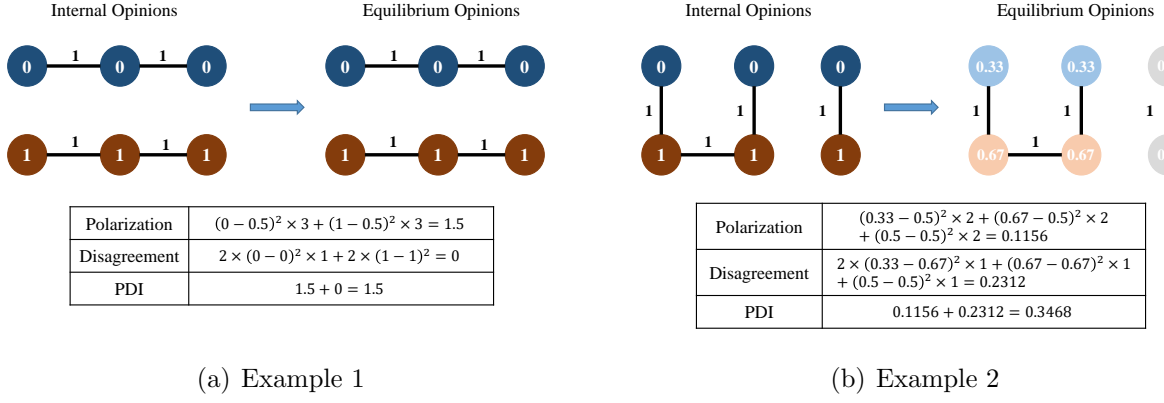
Internal Opinions

0 1 0 1 0

1 1 1 1 1

Equilibrium Opinions

0 1 0 1 0

1 1 1 1 1

| Polarization | $(0-0.5)^2 \times 3 + (1-0.5)^2 \times 3 = 1.5$ |
|---|---|
| Disagreement | $2 \times (0-0)^2 \times 1 + 2 \times (1-1)^2 = 0$ |
| PDI | $1.5 + 0 = 1.5$ |

(a) Example 1

Internal Opinions

0 0 0

1 1 1

1 1 1

1

Equilibrium Opinions

0.33 0.33

1 1 1

0.67 1 0.67

| Polarization | $(0.33-0.5)^2 \times 2 + (0.67-0.5)^2 \times 2 + (0.5-0.5)^2 \times 2 = 0.1156$ |
|---|---|
| Disagreement | $2 \times (0.33-0.67)^2 \times 1 + (0.67-0.67)^2 \times 1 + (0.5-0.5)^2 \times 1 = 0.2312$ |
| PDI | $0.1156 + 0.2312 = 0.3468$ |

(b) Example 2